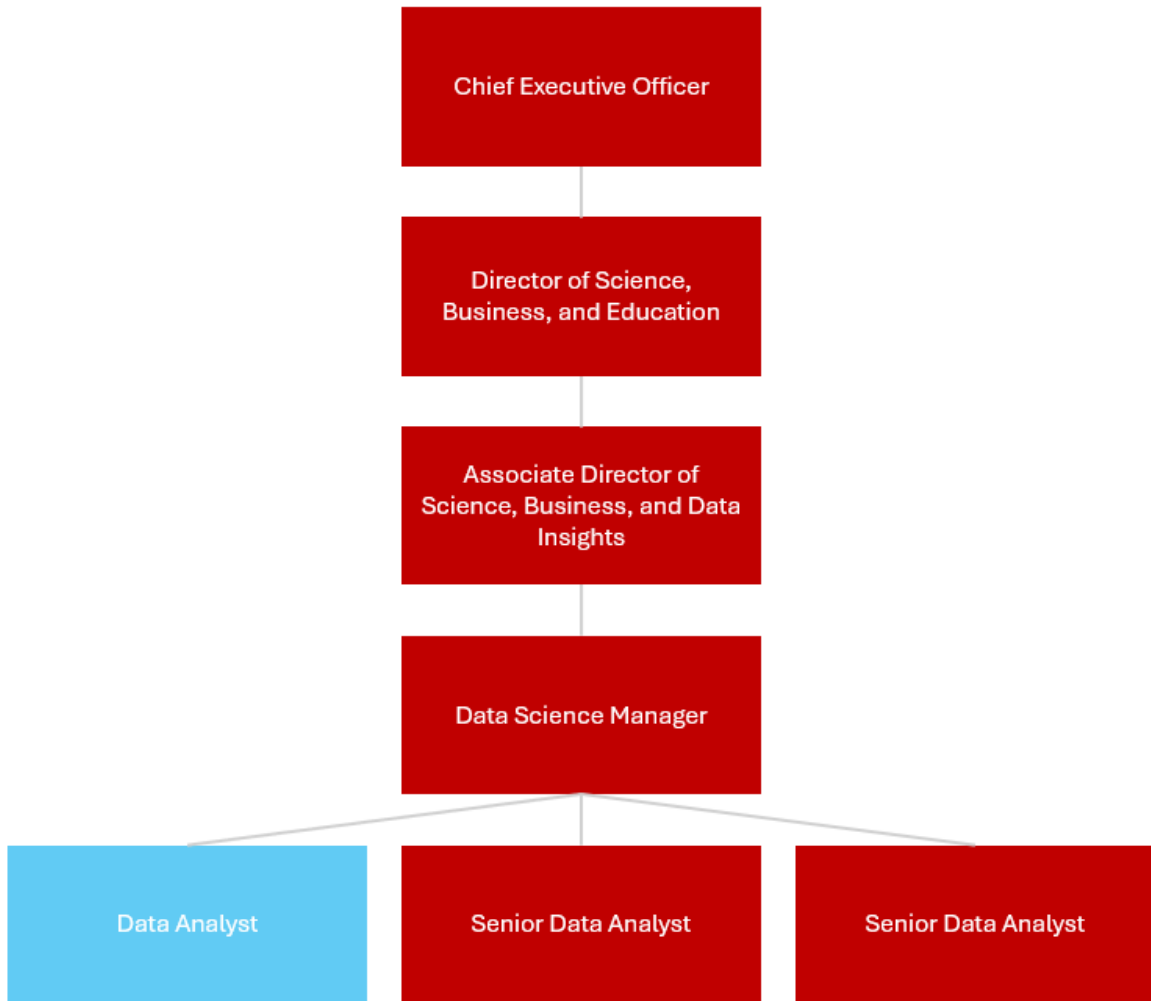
Chief Executive Officer

Director of Science, Business, and Education

Associate Director of Science, Business, and Data Insights

Data Science Manager

Data Analyst

Senior Data Analyst

Senior Data Analyst